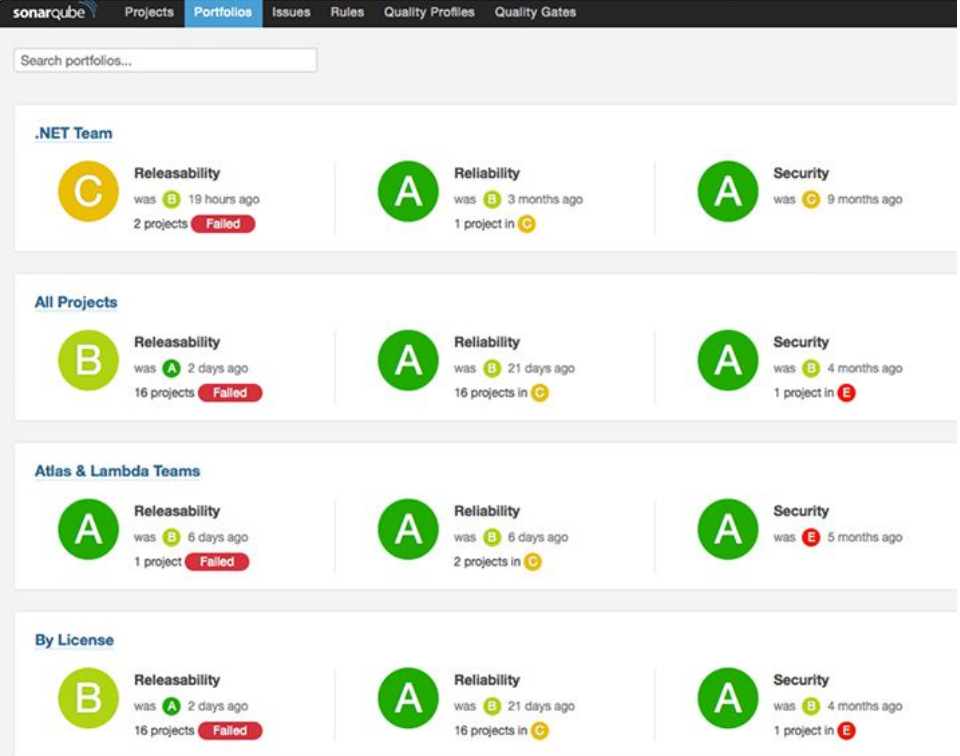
sonarqube Projects Portfolios Issues Rules Quality Profiles Quality Gates

Search portfolios...

.NET Team

C Releasability
was B 19 hours ago
2 projects Failed

A Reliability
was B 3 months ago
1 project in C

A Security
was C 9 months ago

All Projects

B Releasability
was A 2 days ago
16 projects Failed

A Reliability
was B 21 days ago
16 projects in C

A Security
was B 4 months ago
1 project in E

Atlas & Lambda Teams

A Releasability
was B 6 days ago
1 project Failed

A Reliability
was B 6 days ago
2 projects in C

A Security
was E 5 months ago

By License

B Releasability
was A 2 days ago
16 projects Failed

A Reliability
was B 21 days ago
16 projects in C

A Security
was B 4 months ago
1 project in E